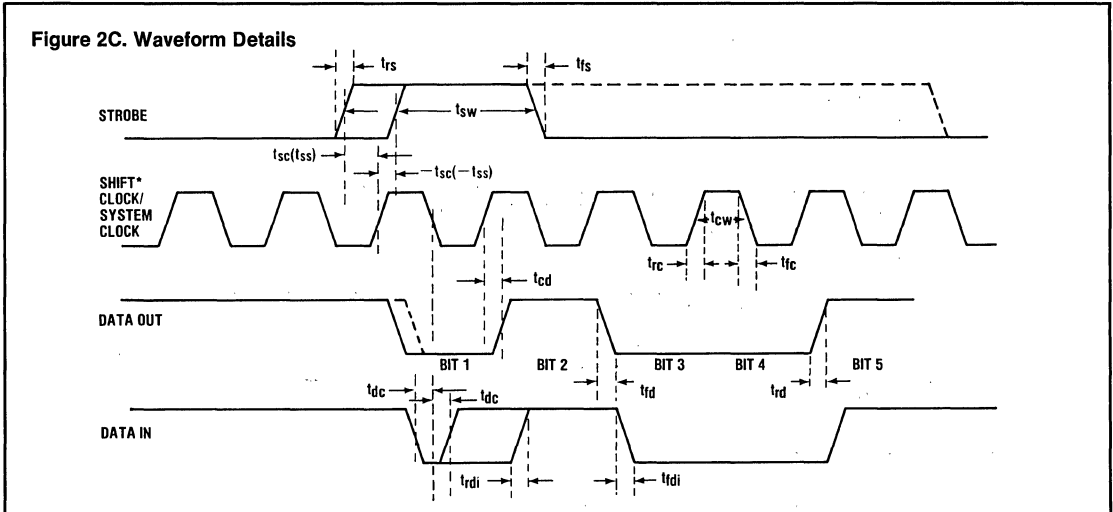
Figure 2C. Waveform Details

$t_{rs}$

$t_{fs}$

STROBE

$t_{sw}$

$t_{sc}(t_{ss})$

$-t_{sc}(-t_{ss})$

SHIFT* CLOCK/ SYSTEM CLOCK

$t_{cw}$

$t_{rc}$

$t_{fc}$

$t_{cd}$

DATA OUT

BIT 1

BIT 2

BIT 3

BIT 4

BIT 5

$t_{dc}$

$t_{dc}$

$t_{fd}$

$t_{rd}$

DATA IN

$t_{rdi}$

$t_{fdi}$